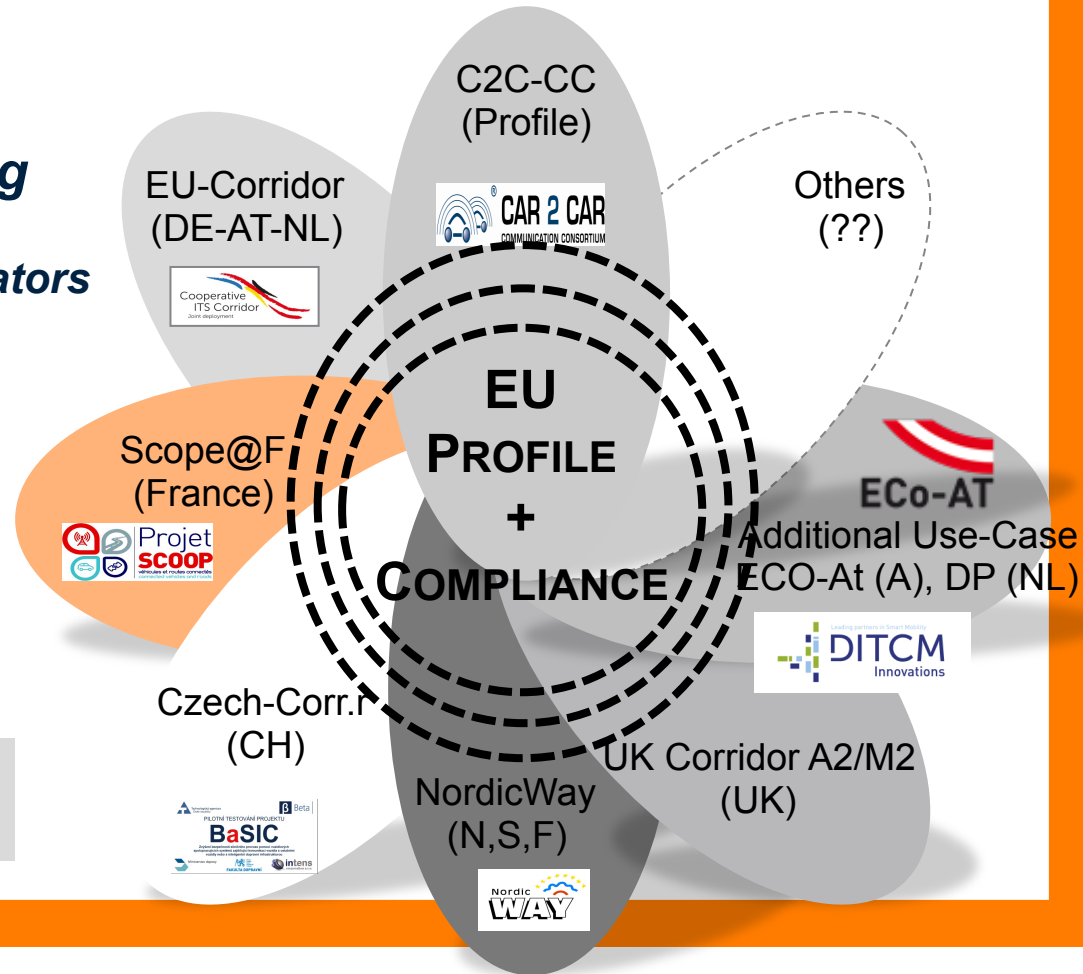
g

ators

C2C-CC
(Profile)

CAR 2 CAR
COMMUNICATION CONSORTIUM

EU-Corridor
(DE-AT-NL)

Cooperative ITS Corridor
Joint deployment

Others
(??)

EU
PROFILE
+
COMPLIANCE

Scope@F
(France)

Projet SCOOP
véhicules et routes connectés
connected vehicles and roads

ECo-AT
Additional Use-Case
ECO-At (A), DP (NL)

Leading partners in Smart Mobility
DITCM
Innovations

Czech-Corr.r
(CH)

Beta
PILOTNÍ TESTOVÁNÍ PROJEKTU
BaSIC
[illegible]
intens
FAKULTA DOPRAVNÍ

NordicWay
(N,S,F)

Nordic
WAY

UK Corridor A2/M2
(UK)